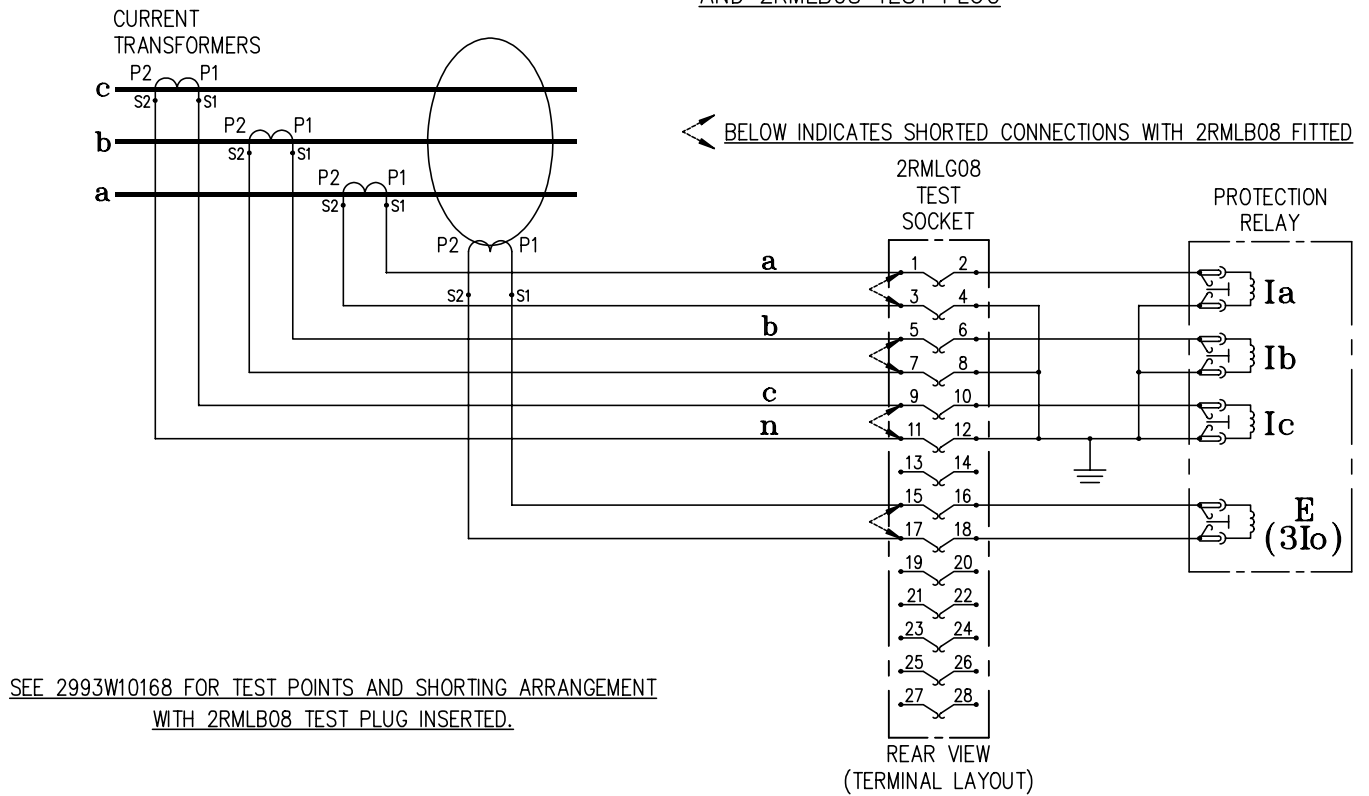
AND 2RMLB08 TEST PLUG

CURRENT TRANSFORMERS

P2 P1
c
S2 S1
P2 P1
b
S2 S1
P2 P1
a
S2 S1

P2 P1
S2 S1

BELOW INDICATES SHORTED CONNECTIONS WITH 2RMLB08 FITTED

2RMLG08
TEST
SOCKET

PROTECTION
RELAY

a
b
c
n

1 2
3 4
5 6
7 8
9 10
11 12
13 14
15 16
17 18
19 20
21 22
23 24
25 26
27 28

Ia
Ib
Ic
E
(3Io)

REAR VIEW
(TERMINAL LAYOUT)

SEE 2993W10168 FOR TEST POINTS AND SHORTING ARRANGEMENT WITH 2RMLB08 TEST PLUG INSERTED.